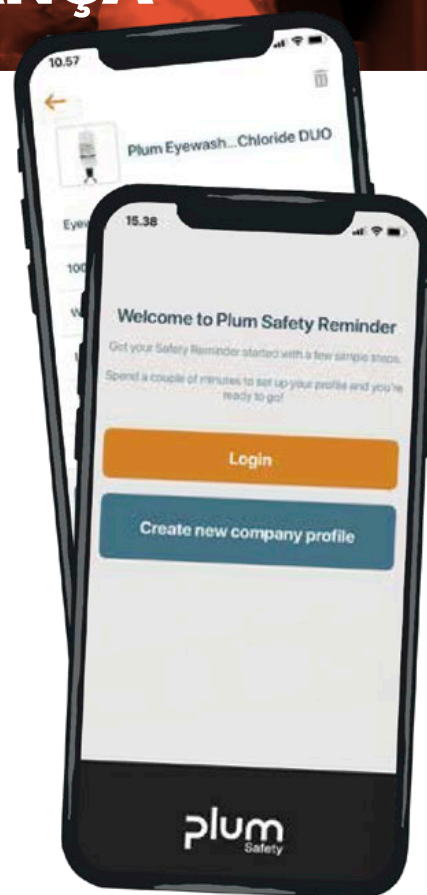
10.57

Plum Eyewash...Chloride DUO

Eye

100

15.38

Welcome to Plum Safety Reminder

Get your Safety Reminder started with a few simple steps.

Spend a couple of minutes to set up your profile and you're ready to go!

Login

Create new company profile

plum
Safety